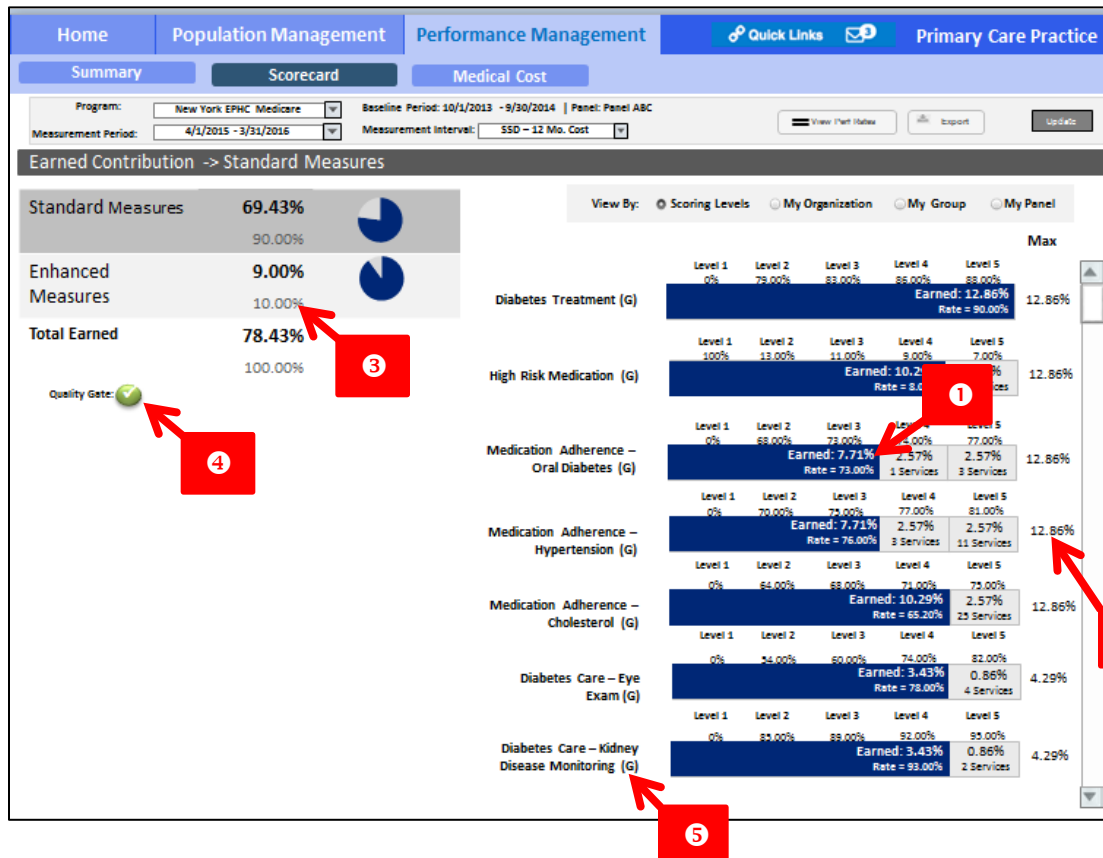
Home | Population Management | Performance Management | Quick Links | 3 | Primary Care Practice

Summary | Scorecard | Medical Cost

Program: New York EPHC Medicare
Measurement Period: 4/1/2015 - 3/31/2016
Baseline Period: 10/1/2013 - 9/30/2014 | Panel: Panel ABC
Measurement Interval: SSD – 12 Mo. Cost
View Perf Rates
Export
Update

Earned Contribution -> Standard Measures

| | | |
|---|---|---|
| Standard Measures | 69.43% | |
| | 90.00% | |
| Enhanced Measures | 9.00% | |
| | 10.00% | |
| Total Earned | 78.43% | |
| | 100.00% | |

Quality Gate:

View By: Scoring Levels | My Organization | My Group | My Panel

Max

Diabetes Treatment (G)
Level 1 0% | Level 2 79.00% | Level 3 83.00% | Level 4 86.00% | Level 5 88.00%
Earned: 12.86% Rate = 90.00%
12.86%

High Risk Medication (G)
Level 1 100% | Level 2 13.00% | Level 3 11.00% | Level 4 9.00% | Level 5 7.00%
Earned: 10.29 Rate = 8.0 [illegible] Services
12.86%

Medication Adherence – Oral Diabetes (G)
Level 1 0% | Level 2 68.00% | Level 3 73.00% | Level 4 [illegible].00% | Level 5 77.00%
Earned: 7.71% Rate = 73.00% | 2.57% 1 Services | 2.57% 3 Services
12.86%

Medication Adherence – Hypertension (G)
Level 1 0% | Level 2 70.00% | Level 3 75.00% | Level 4 77.00% | Level 5 81.00%
Earned: 7.71% Rate = 76.00% | 2.57% 3 Services | 2.57% 11 Services
12.86%

Medication Adherence – Cholesterol (G)
Level 1 0% | Level 2 64.00% | Level 3 68.00% | Level 4 71.00% | Level 5 75.00%
Earned: 10.29% Rate = 65.20% | 2.57% 25 Services
12.86%

Diabetes Care – Eye Exam (G)
Level 1 0% | Level 2 54.00% | Level 3 60.00% | Level 4 74.00% | Level 5 82.00%
Earned: 3.43% Rate = 78.00% | 0.86% 4 Services
4.29%

Diabetes Care – Kidney Disease Monitoring (G)
Level 1 0% | Level 2 85.00% | Level 3 89.00% | Level 4 92.00% | Level 5 95.00%
Earned: 3.43% Rate = 93.00% | 0.86% 2 Services
4.29%

❶ ❸ ❹ ❺